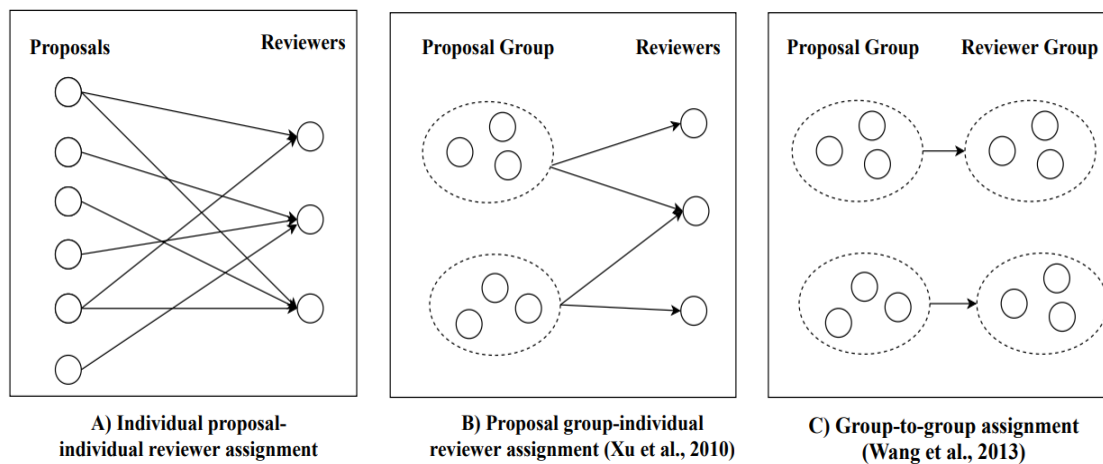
Proposals

Reviewers

A) Individual proposal-individual reviewer assignment

Proposal Group

Reviewers

B) Proposal group-individual reviewer assignment (Xu et al., 2010)

Proposal Group

Reviewer Group

C) Group-to-group assignment (Wang et al., 2013)